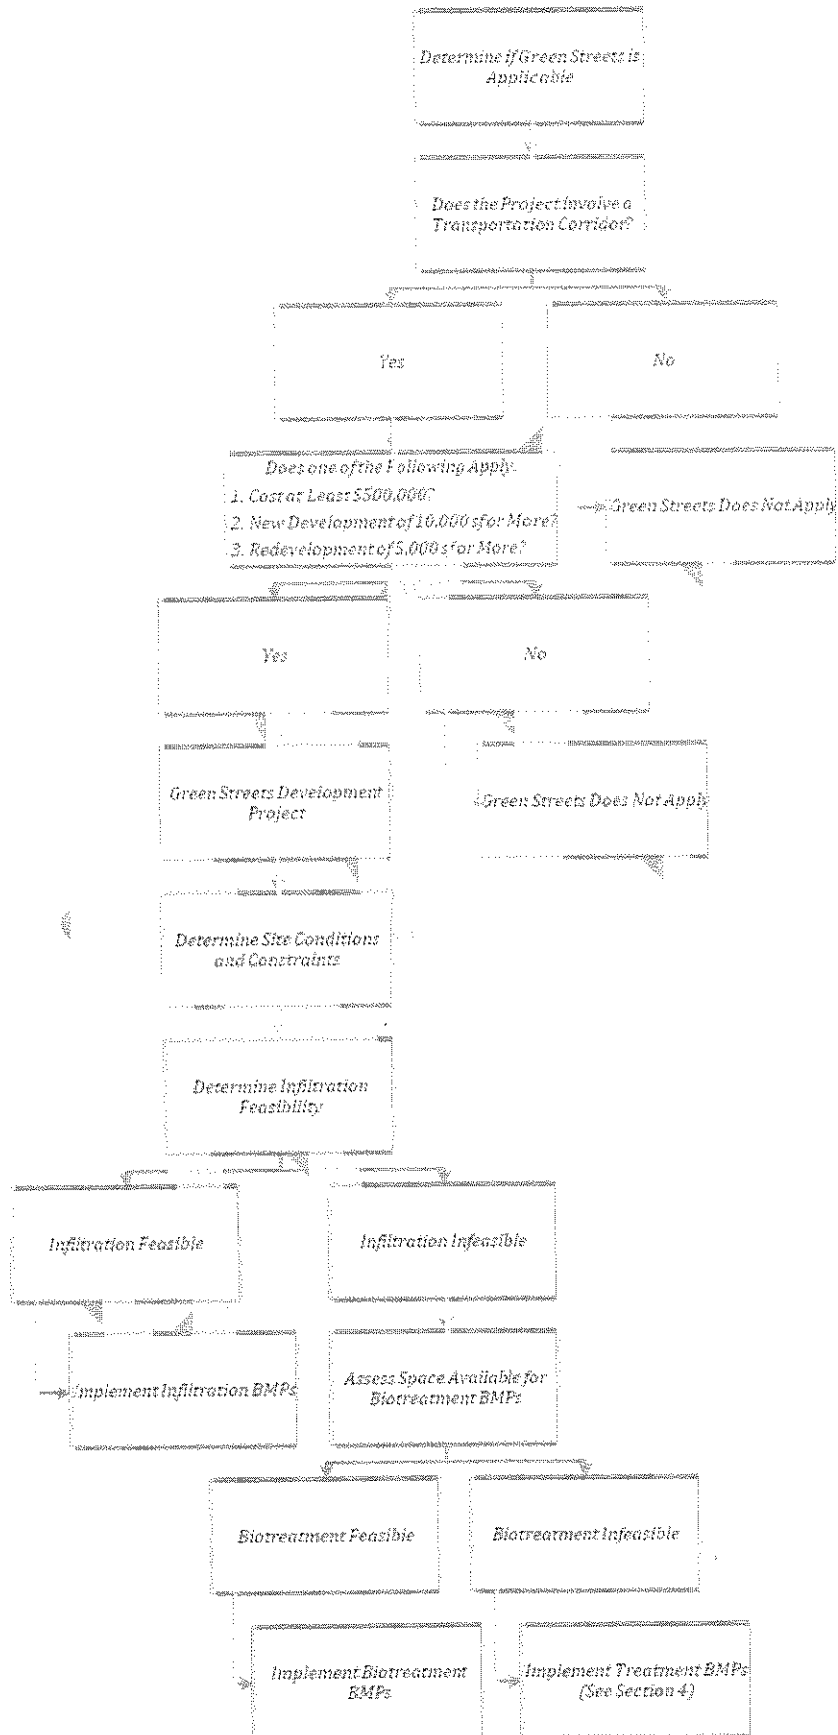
Determine if Green Streets is Applicable

Does the Project Involve a Transportation Corridor?

Yes

No

Does one of the Following Apply:
1. Cost at Least $500,000?
2. New Development of 10,000 sf or More?
3. Redevelopment of 5,000 sf or More?

Green Streets Does Not Apply

Yes

No

Green Streets Development Project

Green Streets Does Not Apply

Determine Site Conditions and Constraints

Determine Infiltration Feasibility

Infiltration Feasible

Infiltration Infeasible

Implement Infiltration BMPs

Assess Space Available for Biotreatment BMPs

Biotreatment Feasible

Biotreatment Infeasible

Implement Biotreatment BMPs

Implement Treatment BMPs (See Section 4)